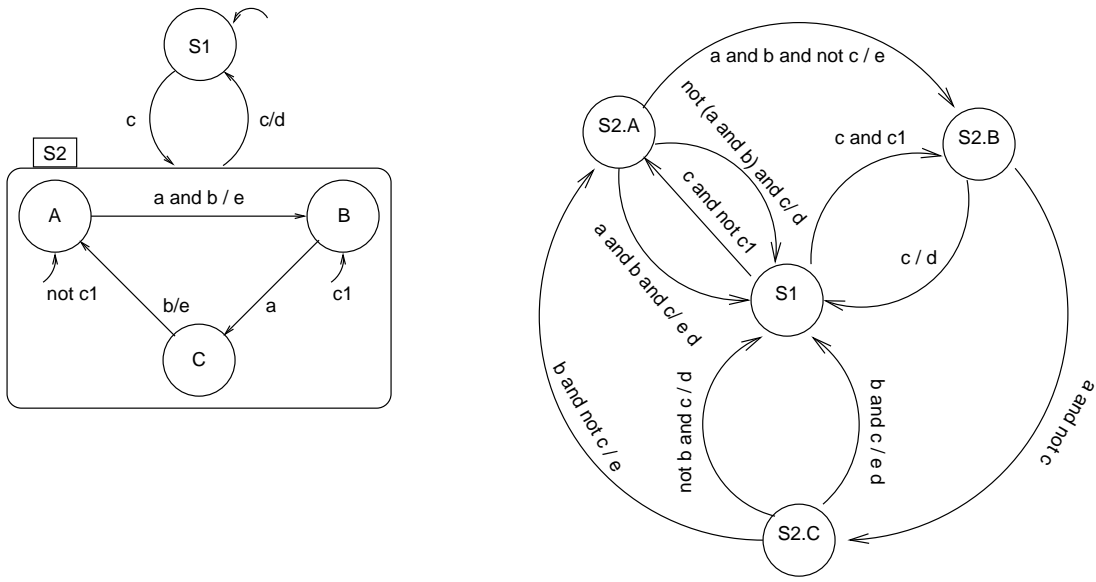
S1
c
c/d
S2
A
a and b / e
B
not c1
b/e
a
c1
C

a and b and not c / e
S2.A
not (a and b) and c / d
c and c1
S2.B
c and not c1
a and b and c / e d
c / d
S1
b and not c / e
not b and c / d
b and c / e d
a and not c
S2.C